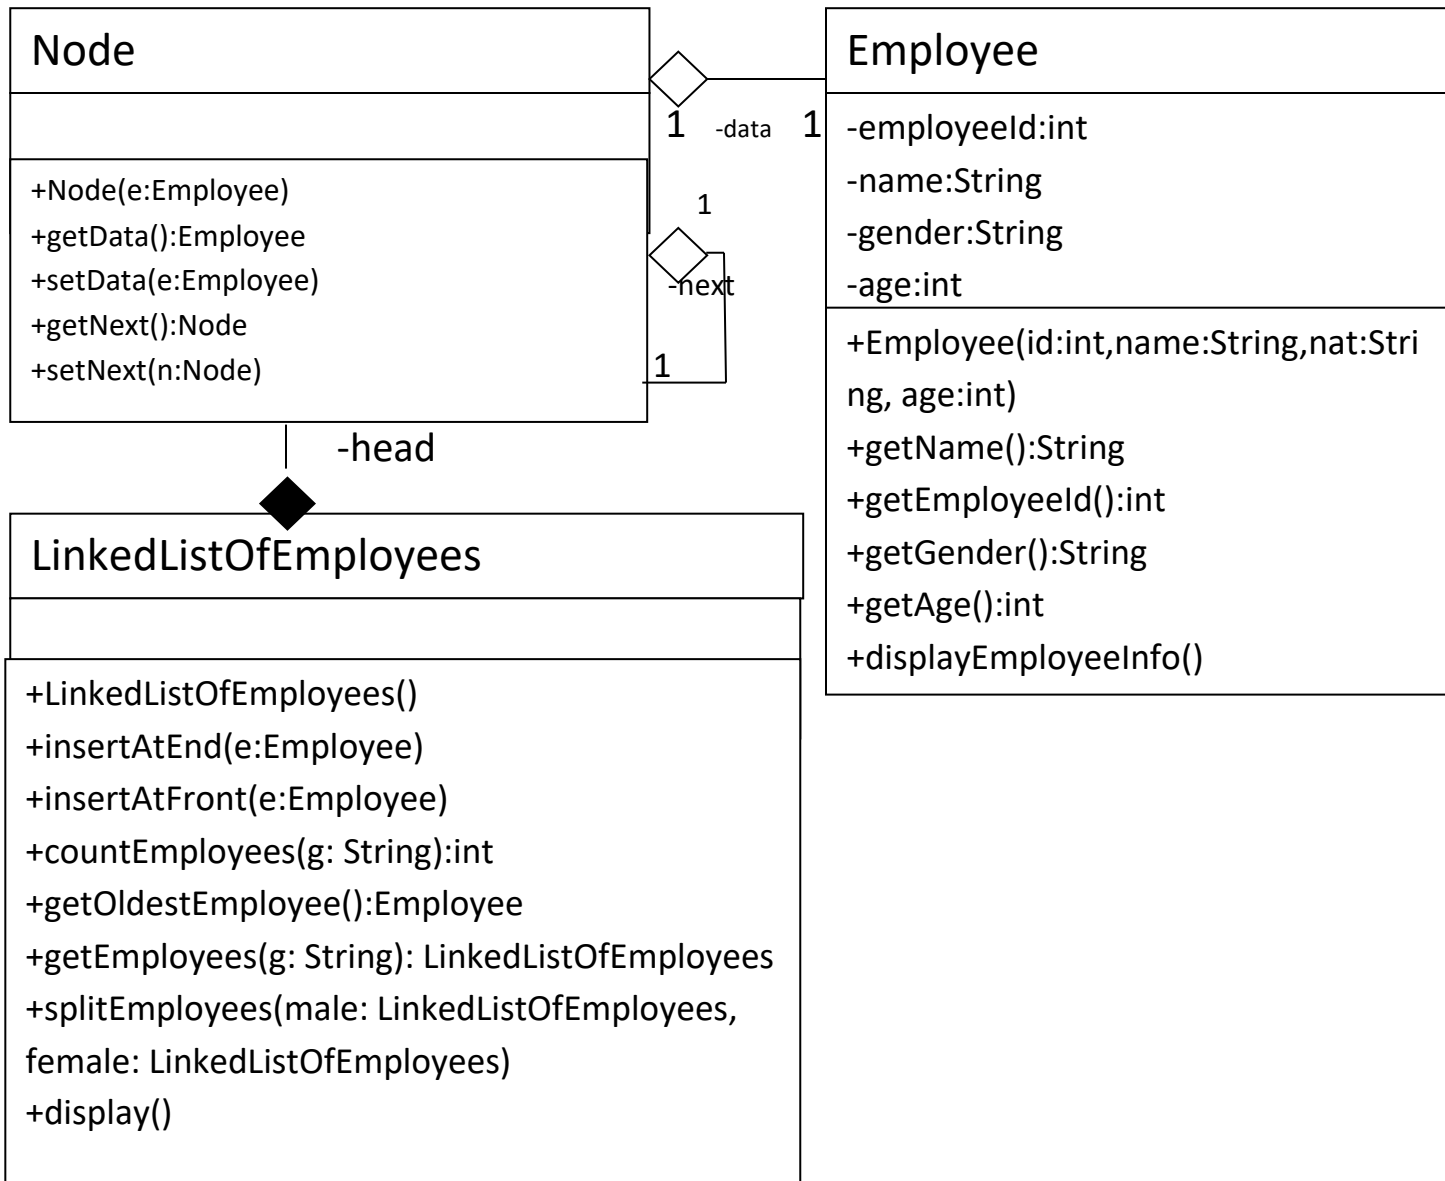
Node

+Node(e:Employee)
+getData():Employee
+setData(e:Employee)
+getNext():Node
+setNext(n:Node)

1 -data 1

1
-next
1

Employee

-employeeId:int
-name:String
-gender:String
-age:int

+Employee(id:int,name:String,nat:String, age:int)
+getName():String
+getEmployeeId():int
+getGender():String
+getAge():int
+displayEmployeeInfo()

-head

LinkedListOfEmployees

+LinkedListOfEmployees()
+insertAtEnd(e:Employee)
+insertAtFront(e:Employee)
+countEmployees(g: String):int
+getOldestEmployee():Employee
+getEmployees(g: String): LinkedListOfEmployees
+splitEmployees(male: LinkedListOfEmployees, female: LinkedListOfEmployees)
+display()